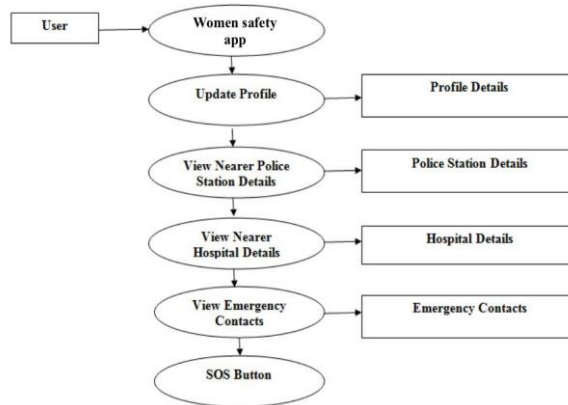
User

Women safety app

Update Profile

Profile Details

View Nearer Police Station Details

Police Station Details

View Nearer Hospital Details

Hospital Details

View Emergency Contacts

Emergency Contacts

SOS Button